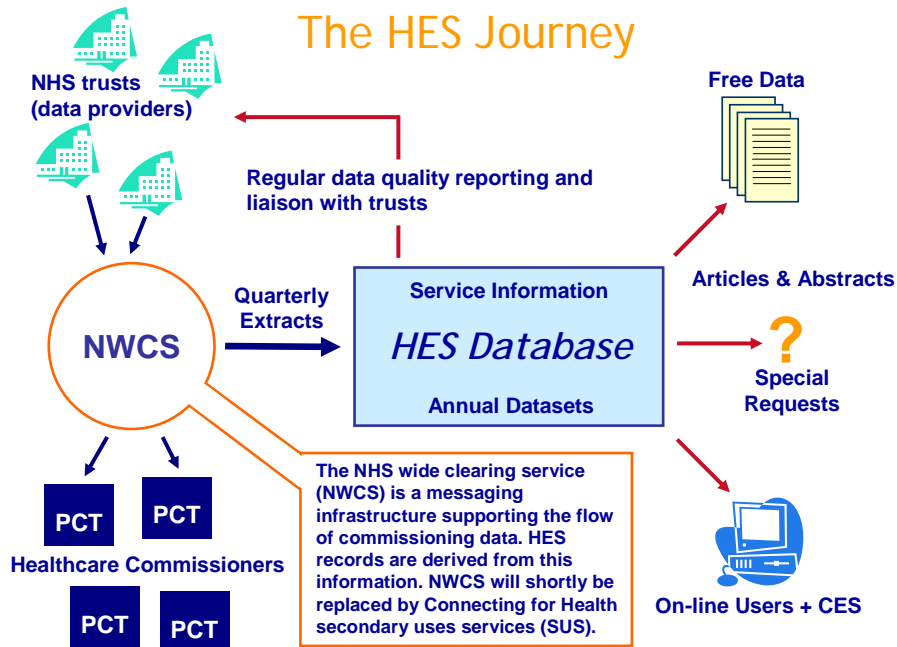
The HES Journey

NHS trusts (data providers)

Regular data quality reporting and liaison with trusts

Free Data

Articles & Abstracts

NWCS

Quarterly Extracts

Service Information

HES Database

Annual Datasets

?

Special Requests

The NHS wide clearing service (NWCS) is a messaging infrastructure supporting the flow of commissioning data. HES records are derived from this information. NWCS will shortly be replaced by Connecting for Health secondary uses services (SUS).

PCT

PCT

Healthcare Commissioners

PCT

PCT

On-line Users + CES